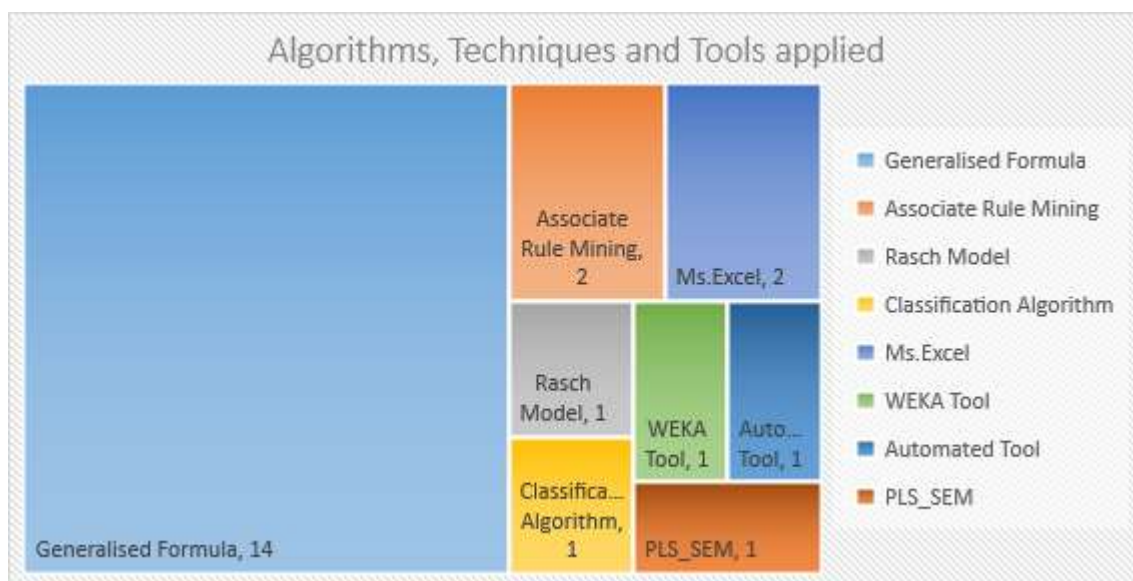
Algorithms, Techniques and Tools applied

Generalised Formula, 14

Associate Rule Mining, 2

Ms.Excel, 2

Rasch Model, 1

WEKA Tool, 1

Auto... Tool, 1

Classifica... Algorithm, 1

PLS_SEM, 1

Generalised Formula
Associate Rule Mining
Rasch Model
Classification Algorithm
Ms.Excel
WEKA Tool
Automated Tool
PLS_SEM